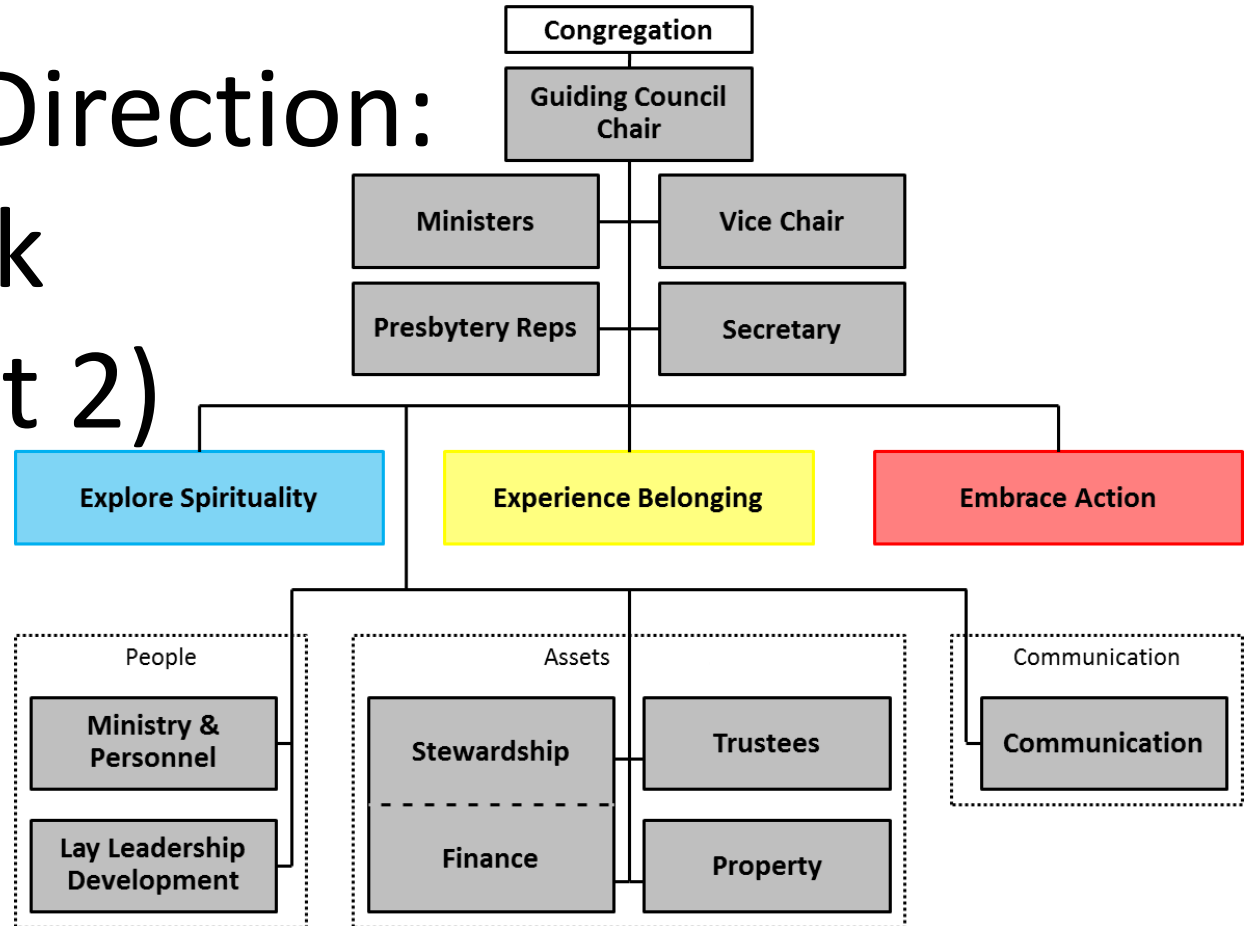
Direction:
k
t 2)

Congregation

Guiding Council Chair

Ministers

Vice Chair

Presbytery Reps

Secretary

Explore Spirituality

Experience Belonging

Embrace Action

People

Ministry & Personnel

Lay Leadership Development

Assets

Stewardship

Finance

Trustees

Property

Communication

Communication